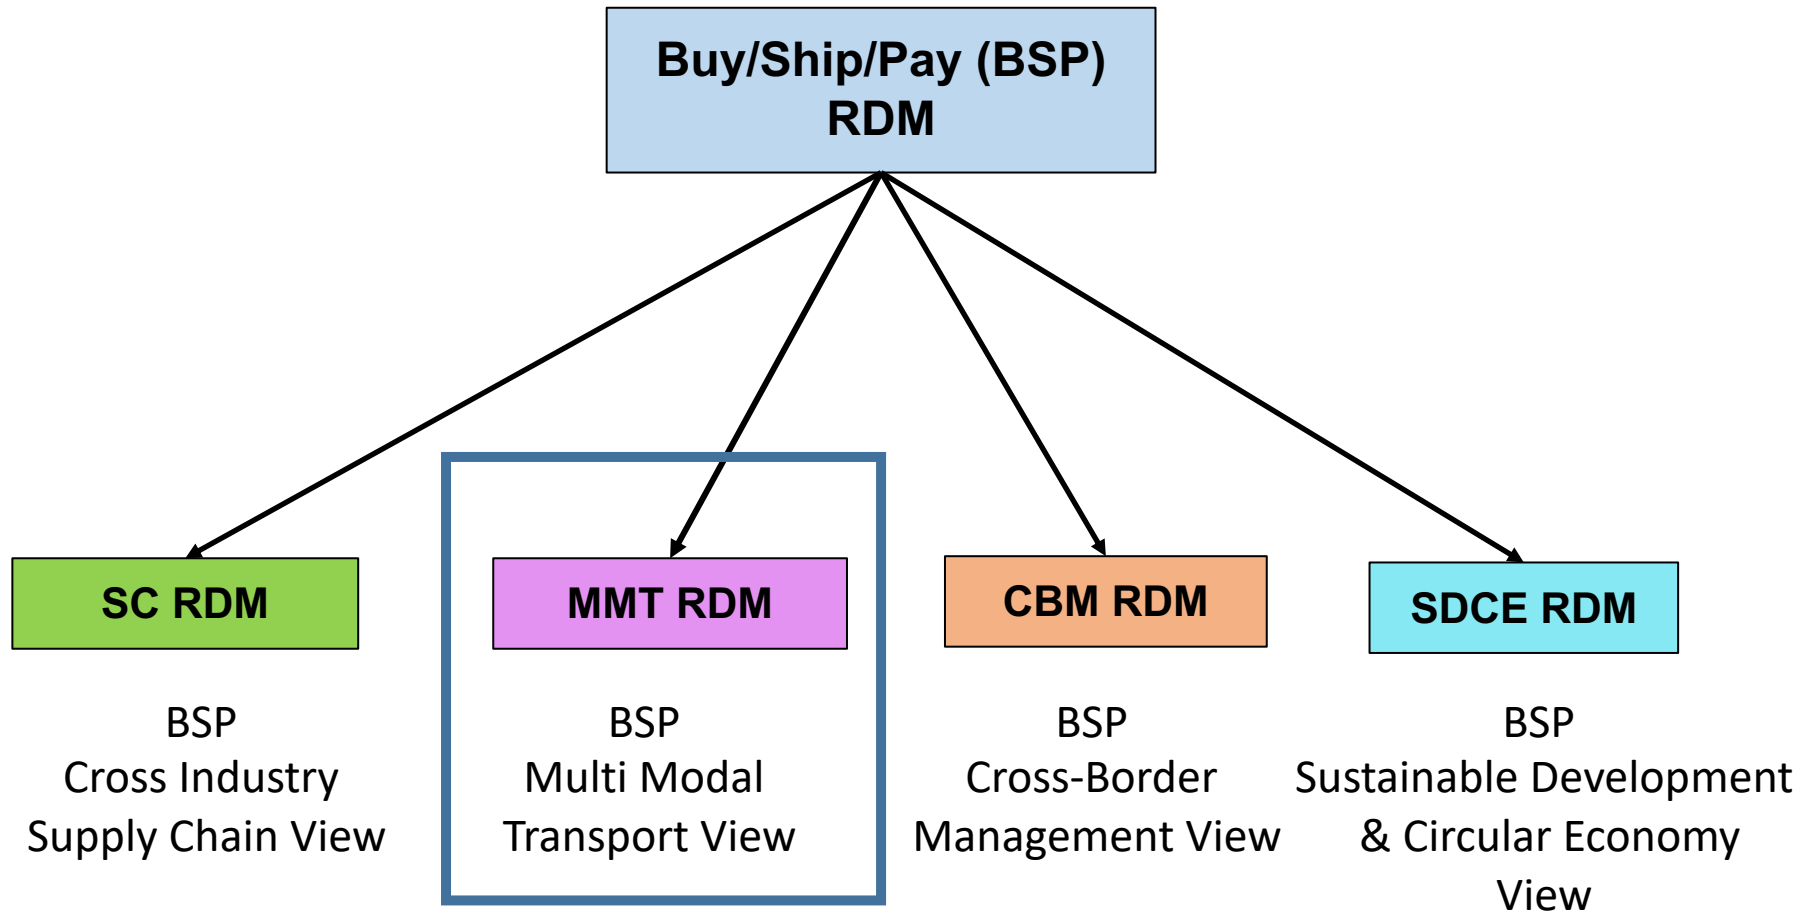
Buy/Ship/Pay (BSP) RDM

SC RDM

BSP
Cross Industry
Supply Chain View

MMT RDM

BSP
Multi Modal
Transport View

CBM RDM

BSP
Cross-Border
Management View

SDCE RDM

BSP
Sustainable Development
& Circular Economy
View